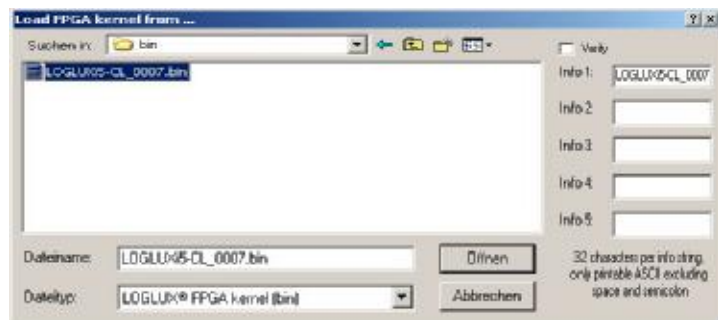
Load FPGA kernel from ...

? X

Suchen in: bin

Verify

LOGLUX05-CL_0007.bin

Info 1: LOGLUX5-CL_0007

Info 2

Info 3

Info 4

Info 5

Dateiname: LOGLUX5-CL_0007.bin

Öffnen

32 characters per info string, only printable ASCII excluding space and semicolon

Dateityp: LOGLUX® FPGA kernel (bin)

Abbrechen